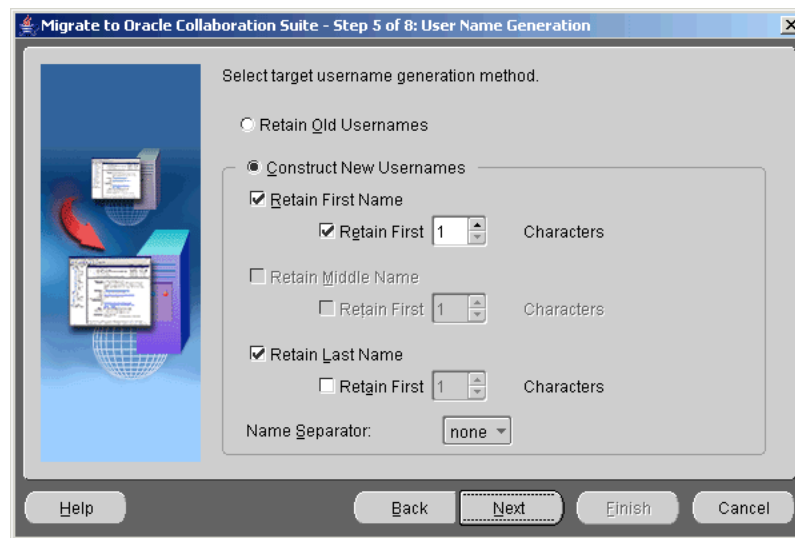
Migrate to Oracle Collaboration Suite - Step 5 of 8: User Name Generation

Select target username generation method.

Retain Old Usernames

Construct New Usernames

Retain First Name

Retain First 1 Characters

Retain Middle Name

Retain First 1 Characters

Retain Last Name

Retain First 1 Characters

Name Separator: none

Help

Back

Next

Finish

Cancel